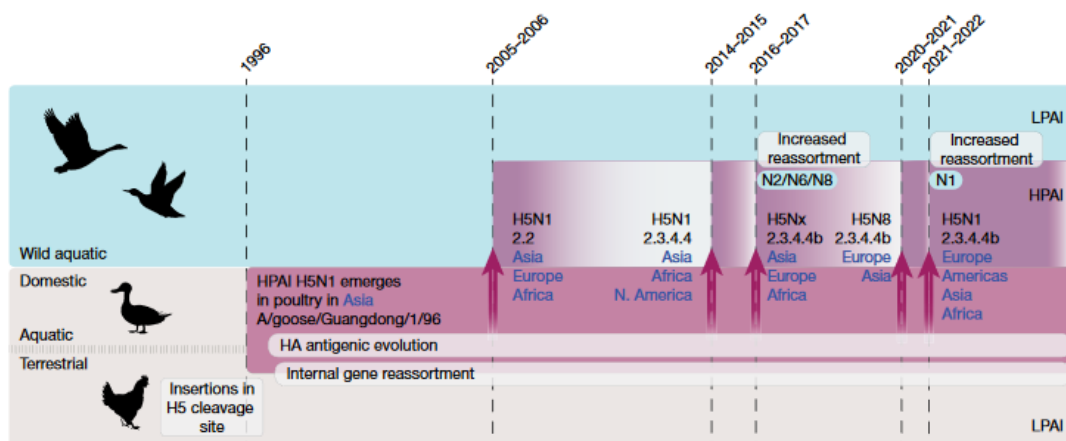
1996
2005–2006
2014–2015
2016–2017
2020–2021
2021–2022

LPAI

Increased reassortment
N2/N6/N8

Increased reassortment
N1

HPAI

H5N1
2.2
Asia
Europe
Africa

H5N1
2.3.4.4
Asia
Africa
N. America

H5Nx
2.3.4.4b
Asia
Europe
Africa

H5N8
2.3.4.4b
Europe
Asia

H5N1
2.3.4.4b
Europe
Americas
Asia
Africa

Wild aquatic

Domestic

Aquatic

Terrestrial

HPAI H5N1 emerges in poultry in Asia
A/goose/Guangdong/1/96

HA antigenic evolution

Internal gene reassortment

Insertions in H5 cleavage site

LPAI